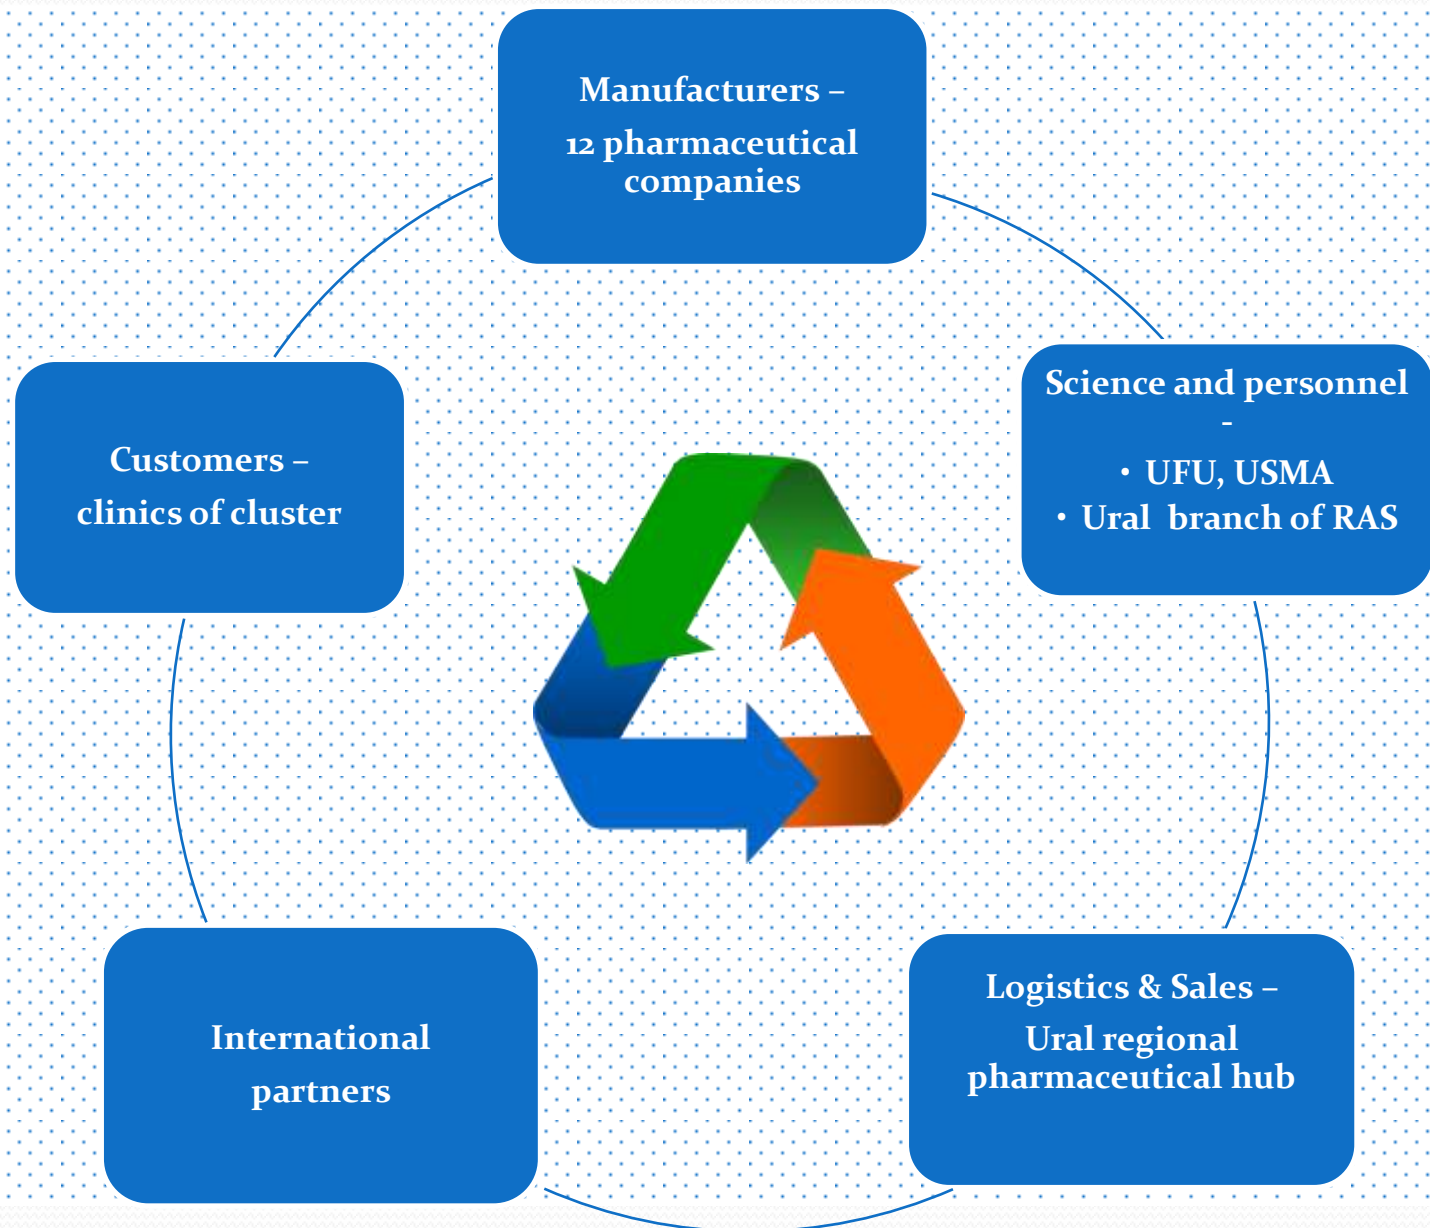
Manufacturers –
12 pharmaceutical companies

Science and personnel -
• UFU, USMA
• Ural branch of RAS

Logistics & Sales –
Ural regional pharmaceutical hub

International partners

Customers –
clinics of cluster